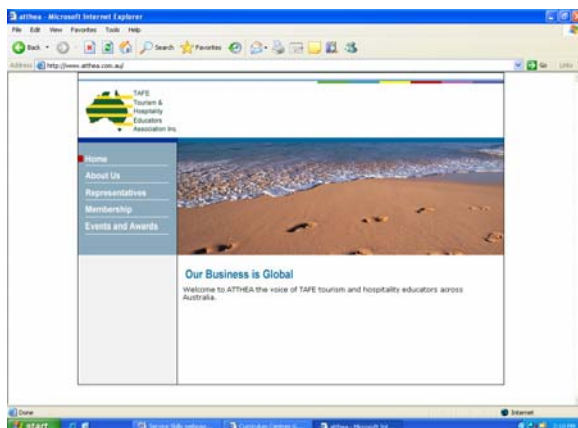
attthea - Microsoft Internet Explorer
File Edit View Favorites Tools Help
Back Search Favorites
Address http://www.atthea.com.au/ Go Links

TAFE Tourism & Hospitality Educators Association Inc.

Home
About Us
Representatives
Membership
Events and Awards

Our Business is Global
Welcome to ATTHEA the voice of TAFE tourism and hospitality educators across Australia.

Done
Internet
start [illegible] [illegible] attthea - Microsoft Int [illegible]